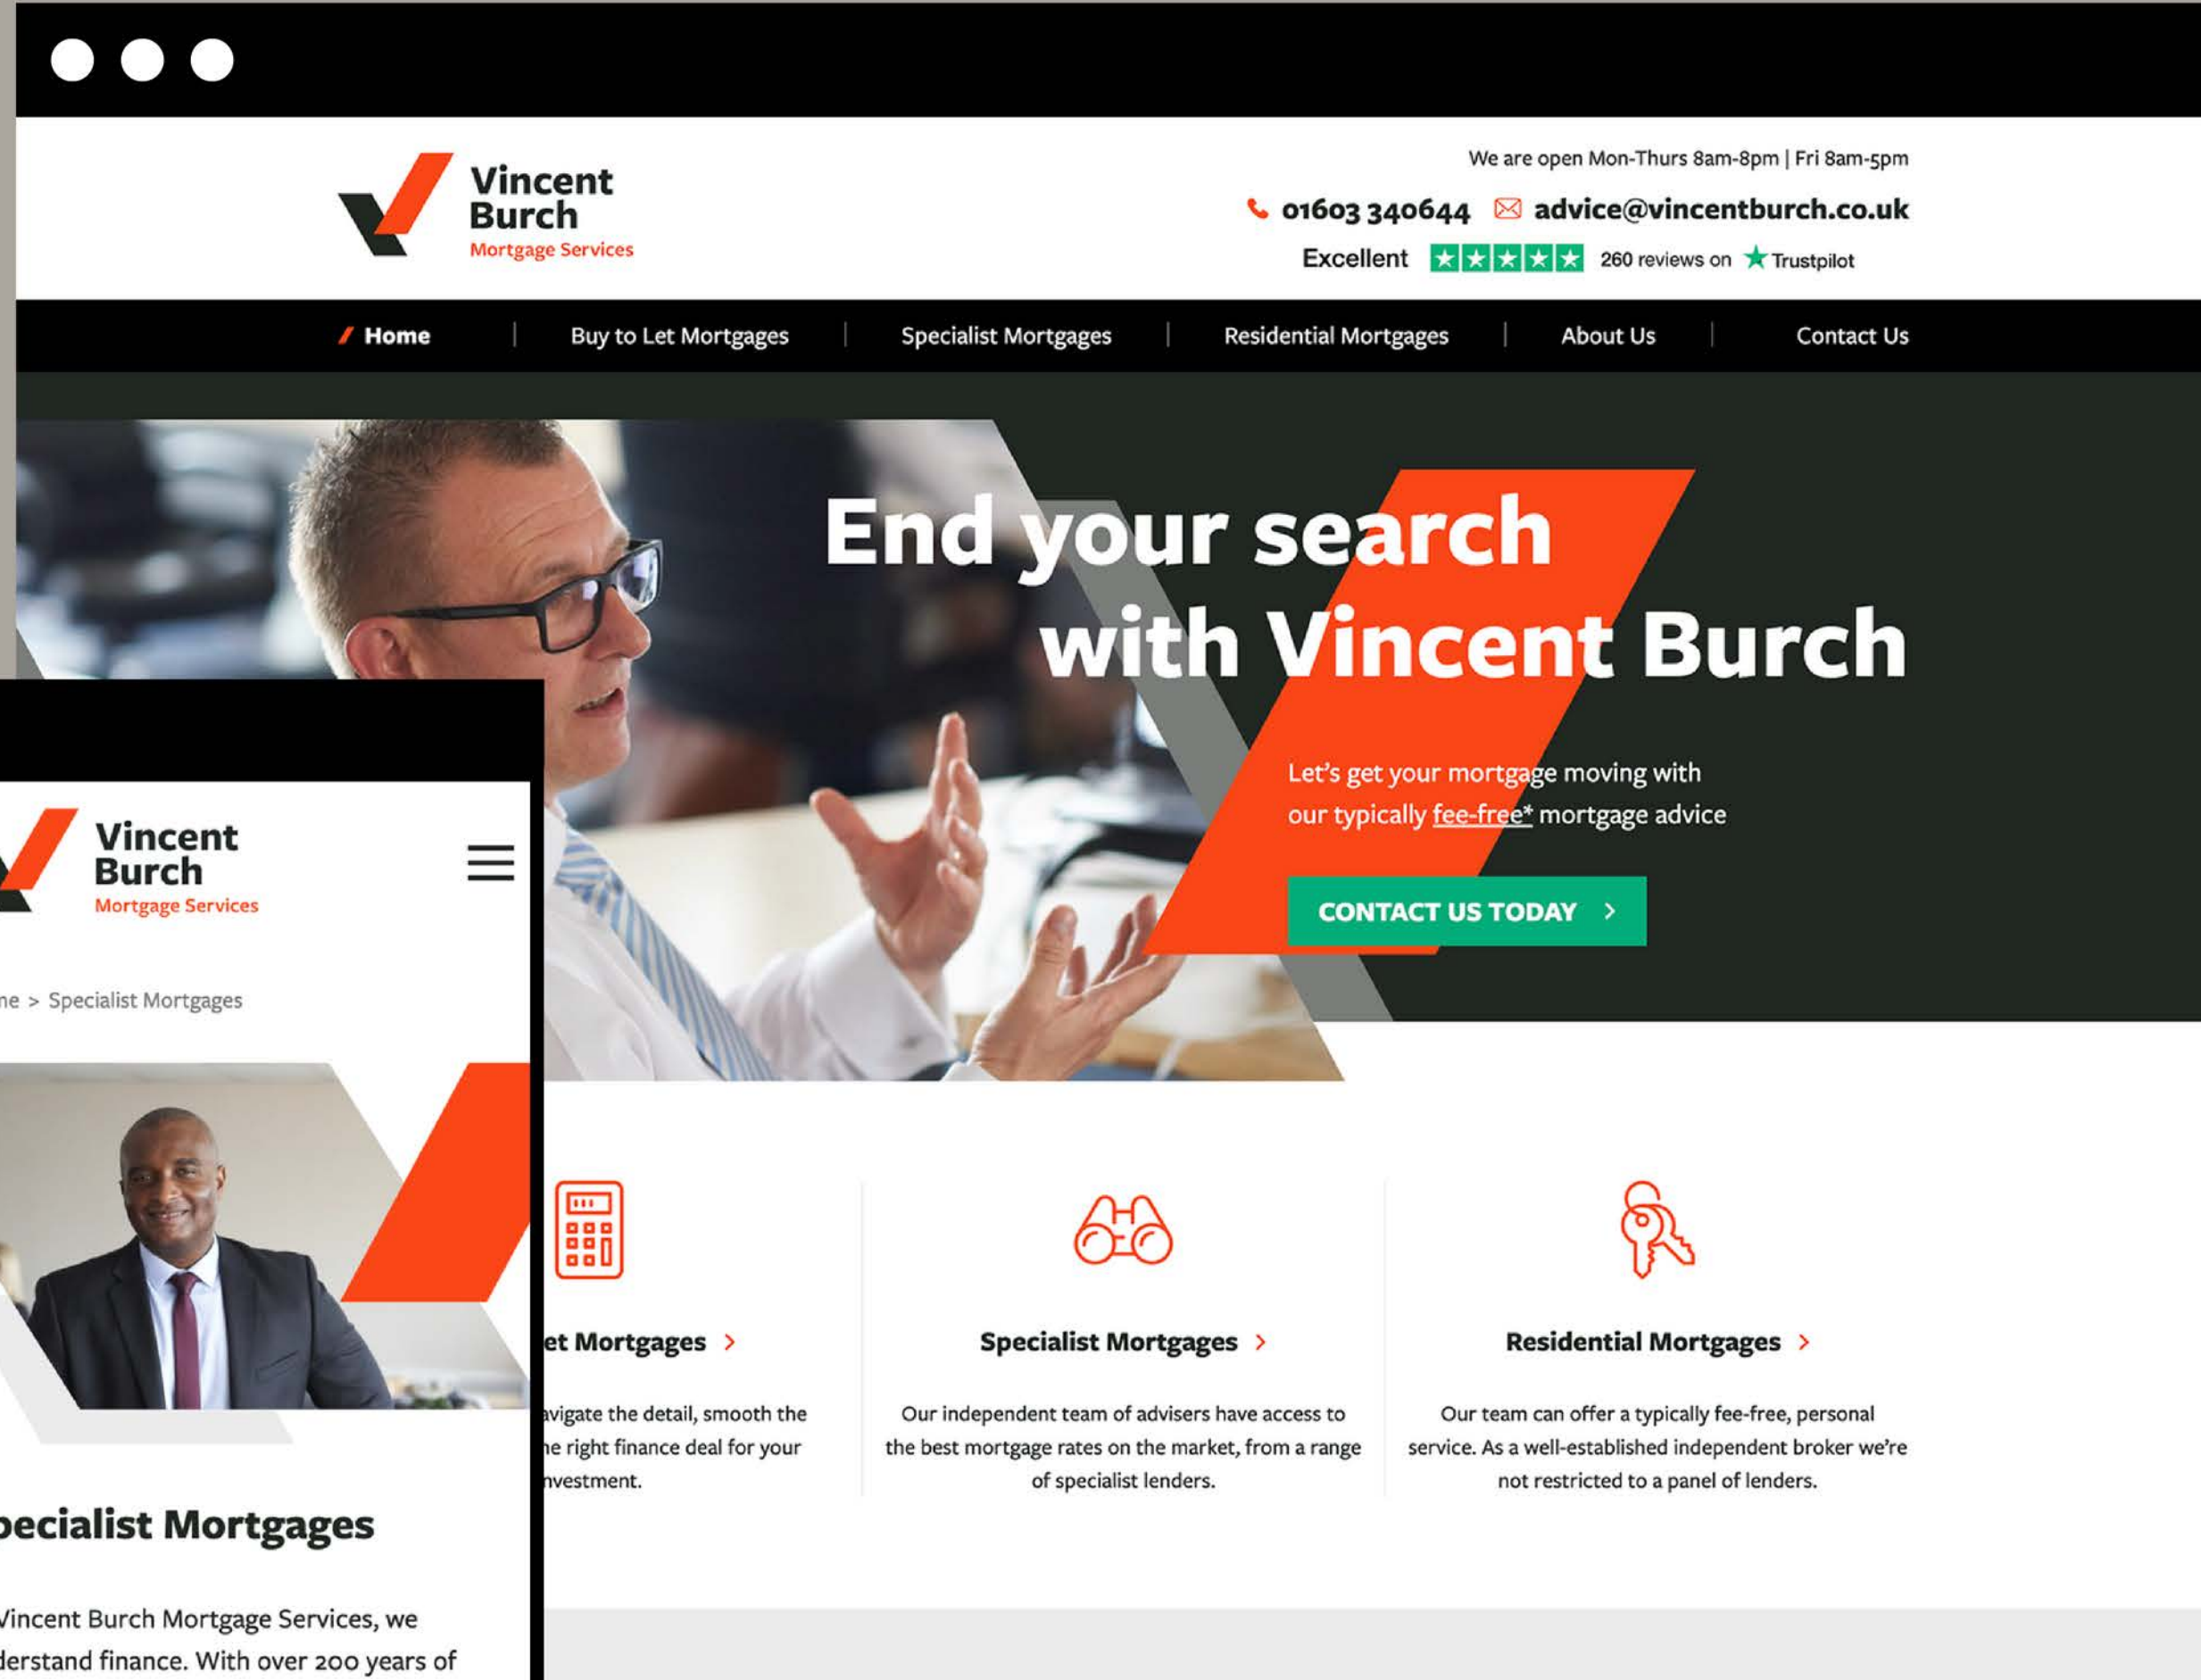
Vincent Burch Mortgage Services

We are open Mon-Thurs 8am-8pm | Fri 8am-5pm

01603 340644 advice@vincentburch.co.uk

Excellent 260 reviews on Trustpilot

Home | Buy to Let Mortgages | Specialist Mortgages | Residential Mortgages | About Us | Contact Us

End your search with Vincent Burch

Let's get your mortgage moving with our typically fee-free* mortgage advice

CONTACT US TODAY >

Vincent Burch Mortgage Services

ne > Specialist Mortgages

ecialist Mortgages

Vincent Burch Mortgage Services, we derstand finance. With over 200 years of

et Mortgages >

avigate the detail, smooth the e right finance deal for your nvestment.

Specialist Mortgages >

Our independent team of advisers have access to the best mortgage rates on the market, from a range of specialist lenders.

Residential Mortgages >

Our team can offer a typically fee-free, personal service. As a well-established independent broker we're not restricted to a panel of lenders.